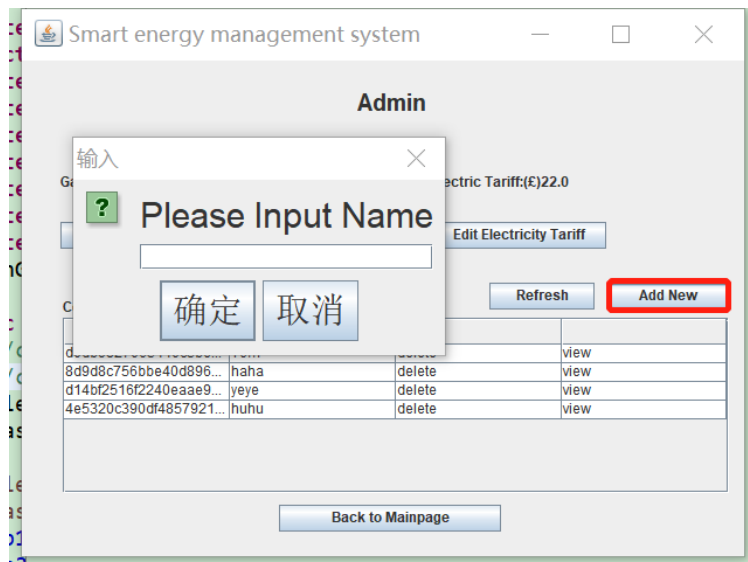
Smart energy management system

Admin

输入

Please Input Name

确定 取消

Ga

ectric Tariff:(£)22.0

Edit Electricity Tariff

Refresh

Add New

C

| | | | |
|---|---|---|---|
| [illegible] | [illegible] | delete | view |
| 8d9d8c756bbe40d896... | haha | delete | view |
| d14bf2516f2240eaae9... | yeye | delete | view |
| 4e5320c390df4857921... | huhu | delete | view |

Back to Mainpage